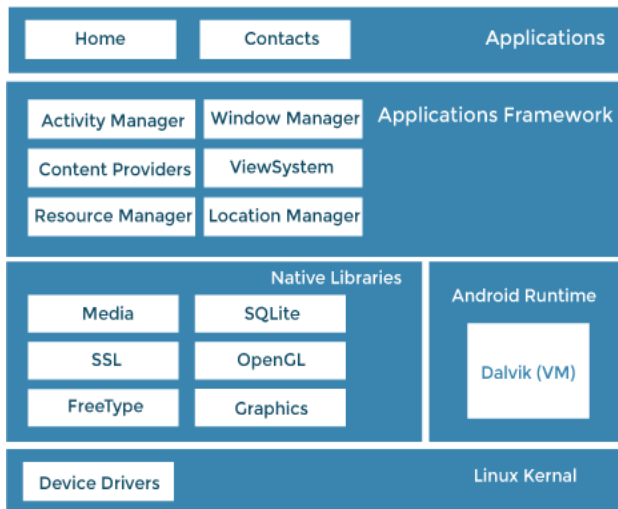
Home

Contacts

Applications

Activity Manager

Window Manager

Applications Framework

Content Providers

ViewSystem

Resource Manager

Location Manager

Native Libraries

Media

SQLite

SSL

OpenGL

FreeType

Graphics

Android Runtime

Dalvik (VM)

Device Drivers

Linux Kernal